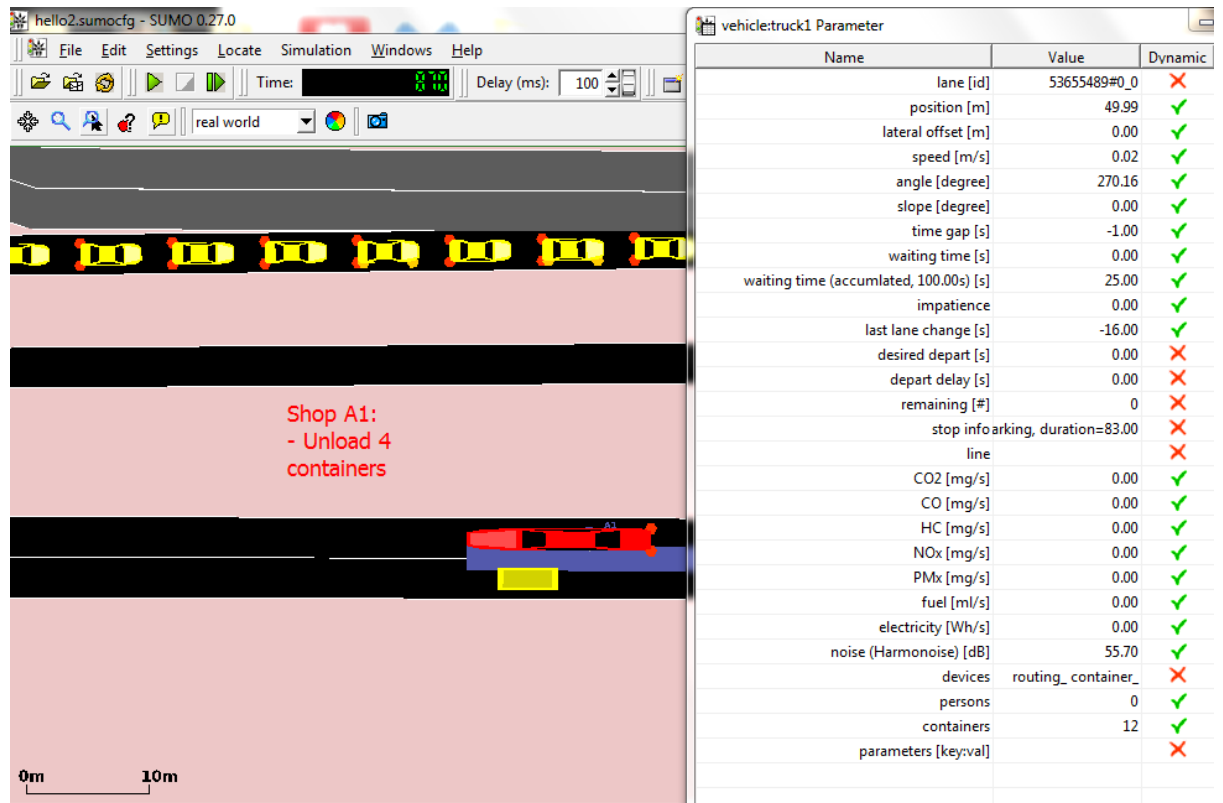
hello2.sumocfg - SUMO 0.27.0

File Edit Settings Locate Simulation Windows Help

Time: 870 Delay (ms): 100

real world

Shop A1:
- Unload 4 containers

A1

0m 10m

vehicle:truck1 Parameter

| Name | Value | Dynamic |
|---|---|---|
| lane [id] | 53655489#0_0 | ✗ |
| position [m] | 49.99 | ✓ |
| lateral offset [m] | 0.00 | ✓ |
| speed [m/s] | 0.02 | ✓ |
| angle [degree] | 270.16 | ✓ |
| slope [degree] | 0.00 | ✓ |
| time gap [s] | -1.00 | ✓ |
| waiting time [s] | 0.00 | ✓ |
| waiting time (accumlated, 100.00s) [s] | 25.00 | ✓ |
| impatience | 0.00 | ✓ |
| last lane change [s] | -16.00 | ✓ |
| desired depart [s] | 0.00 | ✗ |
| depart delay [s] | 0.00 | ✗ |
| remaining [#] | 0 | ✗ |
| stop info | arking, duration=83.00 | ✗ |
| line | | ✗ |
| CO2 [mg/s] | 0.00 | ✓ |
| CO [mg/s] | 0.00 | ✓ |
| HC [mg/s] | 0.00 | ✓ |
| NOx [mg/s] | 0.00 | ✓ |
| PMx [mg/s] | 0.00 | ✓ |
| fuel [ml/s] | 0.00 | ✓ |
| electricity [Wh/s] | 0.00 | ✓ |
| noise (Harmonoise) [dB] | 55.70 | ✓ |
| devices | routing_ container_ | ✗ |
| persons | 0 | ✓ |
| containers | 12 | ✓ |
| parameters [key:val] | | ✗ |